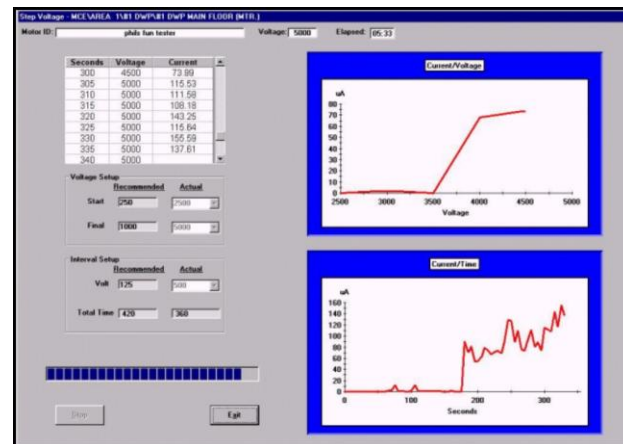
Step Voltage - MCE\AREA 1\81 DWP\81 DWP MAIN FLOOR (MTR.)

Motor ID: phils fun tester

Voltage: 5000

Elapsed: 05:33

| Seconds | Voltage | Current |
|---|---|---|
| 300 | 4500 | 73.89 |
| 305 | 5000 | 115.53 |
| 310 | 5000 | 111.58 |
| 315 | 5000 | 108.18 |
| 320 | 5000 | 143.25 |
| 325 | 5000 | 115.64 |
| 330 | 5000 | 155.59 |
| 335 | 5000 | 137.61 |
| 340 | 5000 | |

Voltage Setup

Recommended

Actual

Start 250 2500

Final 1000 5000

Interval Setup

Recommended

Actual

Volt 125 500

Total Time 420 360

Stop

Exit

Current/Voltage

uA

80

70

60

50

40

30

20

10

0

2500

3000

3500

4000

4500

5000

Voltage

Current/Time

uA

160

140

120

100

80

60

40

20

0

0

100

200

300

Seconds